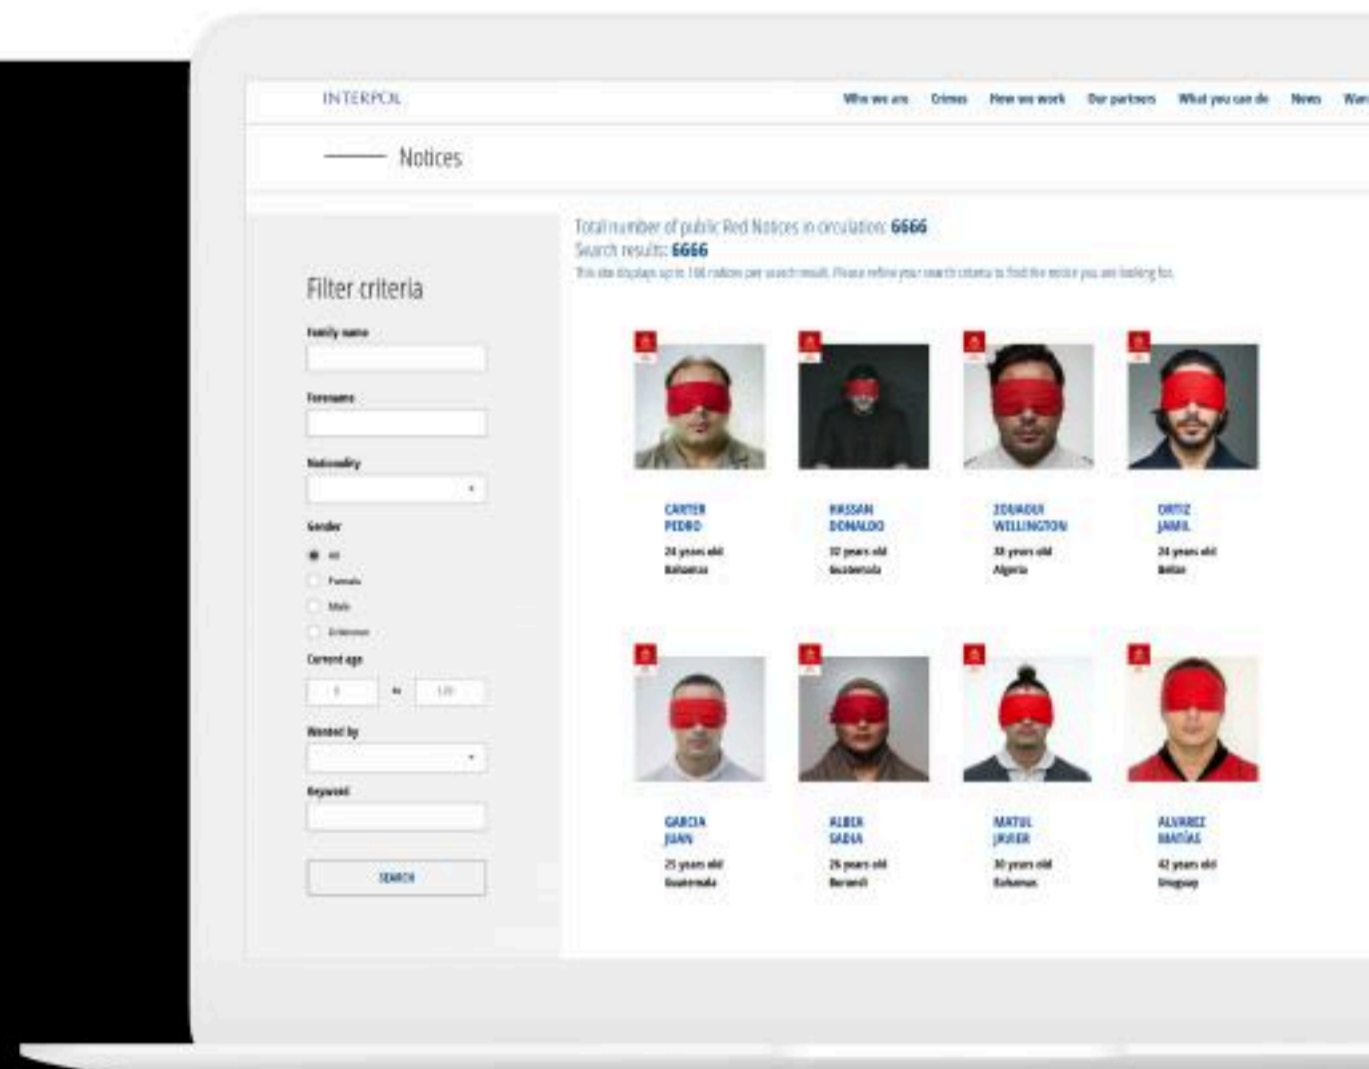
INTERPOL

Who we are Crimes How we work Our partners What you can do News War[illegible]

Notices

Filter criteria

Family name

Forename

Nationality

Gender

All

Female

Male

Unknown

Current age

0 to 120

Wanted by

Keyword

SEARCH

Total number of public Red Notices in circulation: 6666

Search results: 6666

This site displays up to 160 notices per search result. Please refine your search criteria to find the notice you are looking for.

CARTER PEDRO
24 years old
Bahamas

HASSAN DONALDO
32 years old
Guatemala

ZOUAOUI WELLINGTON
38 years old
Algeria

ORTIZ JAMIL
24 years old
Belize

GARCIA JUAN
25 years old
Guatemala

ALBIA SADIA
26 years old
Burundi

MATUL JAVIER
30 years old
Bahamas

ALVAREZ MATÍAS
42 years old
Uruguay